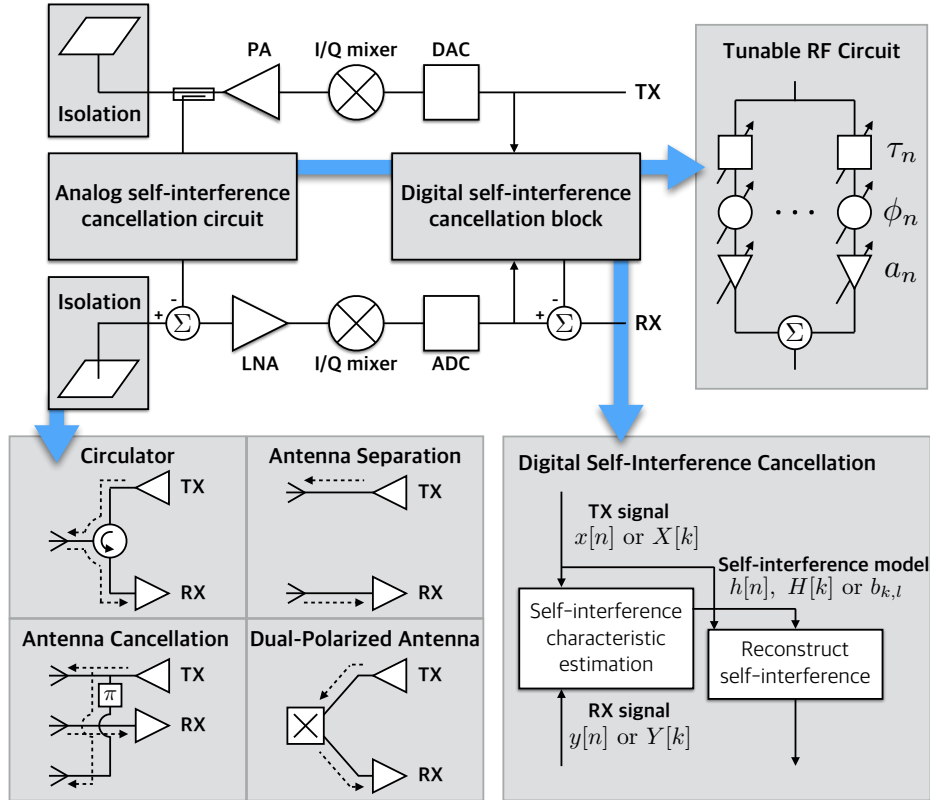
Isolation

PA

I/Q mixer

DAC

TX

Tunable RF Circuit

$\tau_n$

$\phi_n$

$a_n$

$\cdots$

$\Sigma$

Analog self-interference cancellation circuit

Digital self-interference cancellation block

Isolation

-

+ $\Sigma$

LNA

I/Q mixer

ADC

-

+ $\Sigma$

RX

Circulator

TX

RX

Antenna Separation

TX

RX

Antenna Cancellation

TX

$\pi$

RX

Dual-Polarized Antenna

TX

RX

Digital Self-Interference Cancellation

TX signal
$x[n]$ or $X[k]$

Self-interference model
$h[n]$, $H[k]$ or $b_{k,l}$

Self-interference characteristic estimation

Reconstruct self-interference

RX signal
$y[n]$ or $Y[k]$